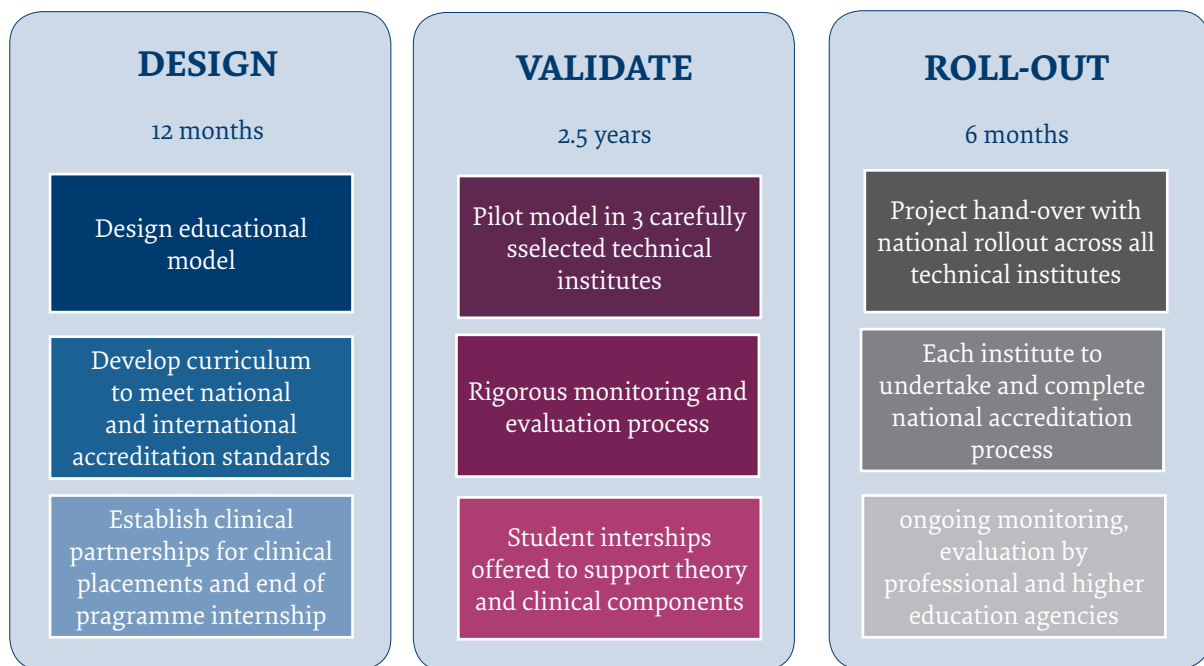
DESIGN

12 months

Design educational model

Develop curriculum to meet national and international accreditation standards

Establish clinical partnerships for clinical placements and end of pragramme internship

VALIDATE

2.5 years

Pilot model in 3 carefully sselected technical institutes

Rigorous monitoring and evaluation process

Student interships offered to support theory and clinical components

ROLL-OUT

6 months

Project hand-over with national rollout across all technical institutes

Each institute to undertake and complete national accreditation process

ongoing monitoring, evaluation by professional and higher education agencies